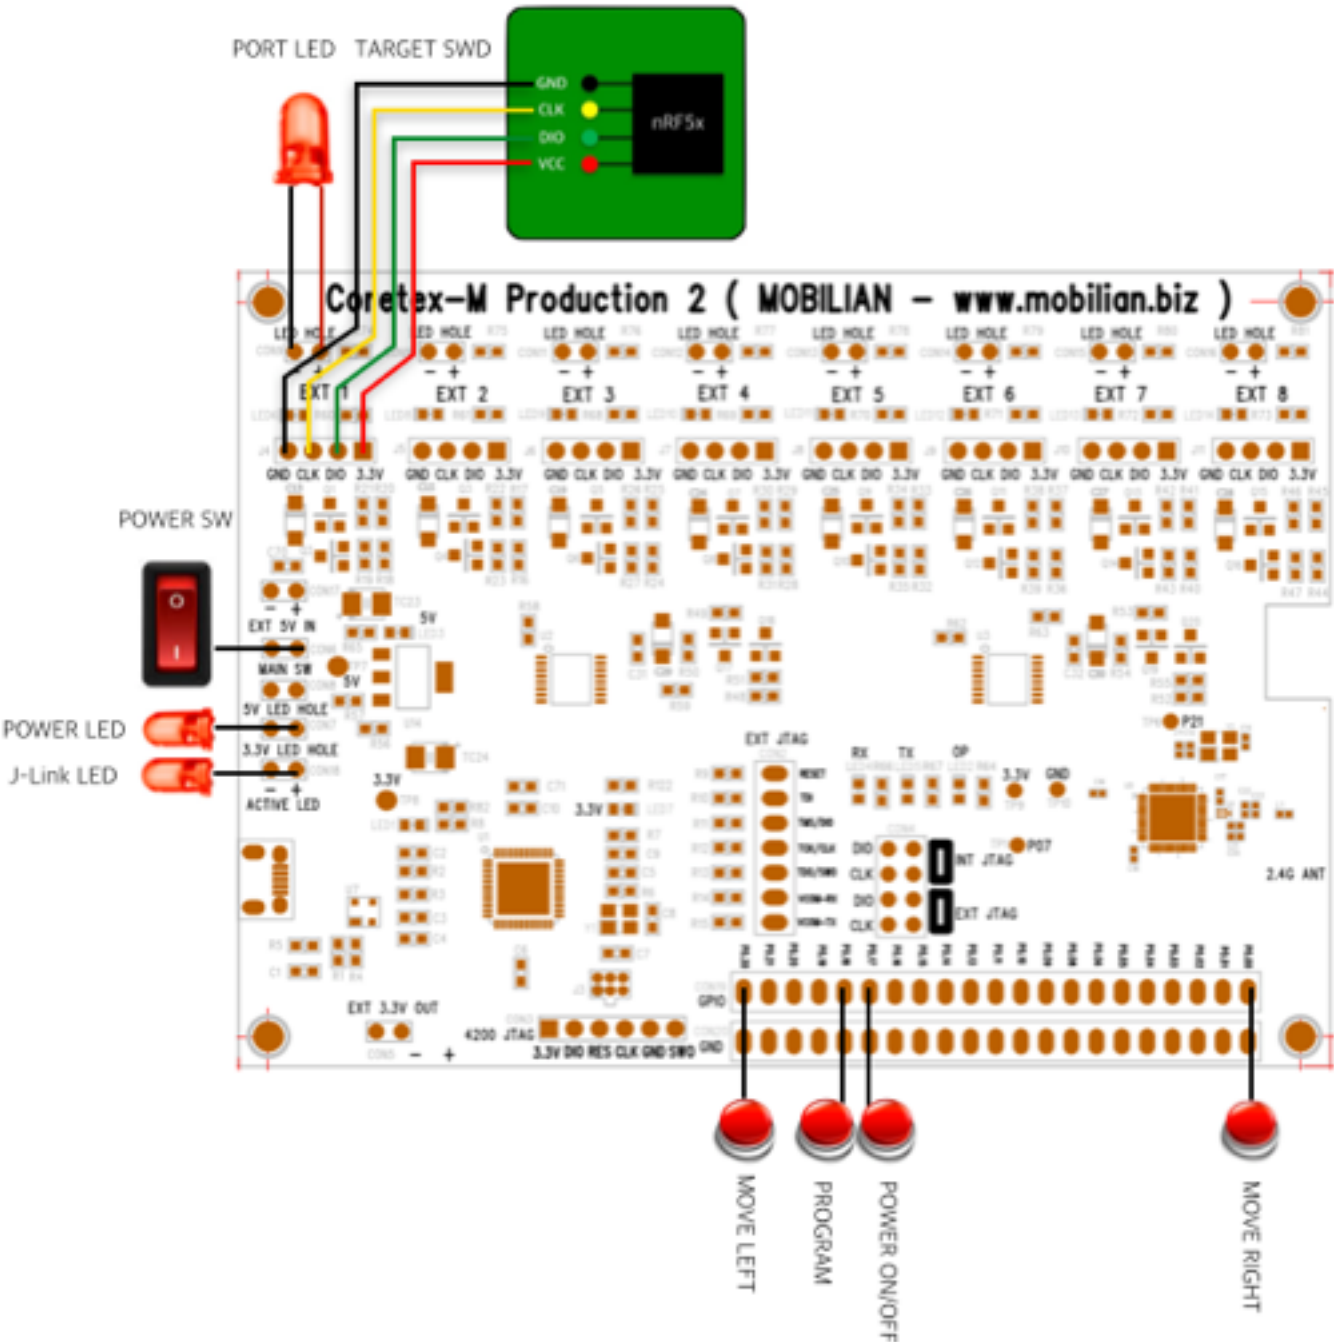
PORT LED TARGET SWD

GND
CLK
DIO
VCC
nRF5x

Coretex-M Production 2 ( MOBILIAN - www.mobilian.biz )

LED HOLE LED HOLE LED HOLE LED HOLE LED HOLE LED HOLE LED HOLE LED HOLE

EXT 1 EXT 2 EXT 3 EXT 4 EXT 5 EXT 6 EXT 7 EXT 8

GND CLK DIO 3.3V GND CLK DIO 3.3V GND CLK DIO 3.3V GND CLK DIO 3.3V GND CLK DIO 3.3V GND CLK DIO 3.3V GND CLK DIO 3.3V GND CLK DIO 3.3V

POWER SW

EXT 5V IN
MAIN SW
5V
5V LED HOLE
3.3V LED HOLE
ACTIVE LED

POWER LED
J-Link LED

3.3V
3.3V
EXT JTAG
RX TX OP
3.3V GND
P21
P07
DIO CLK DIO CLK
INT JTAG
EXT JTAG
2.4G ANT

EXT 3.3V OUT
4200 JTAG
3.3V DIO RES CLK GND SWO
GPIO
GND

MOVE LEFT
PROGRAM
POWER ON/OFF
MOVE RIGHT